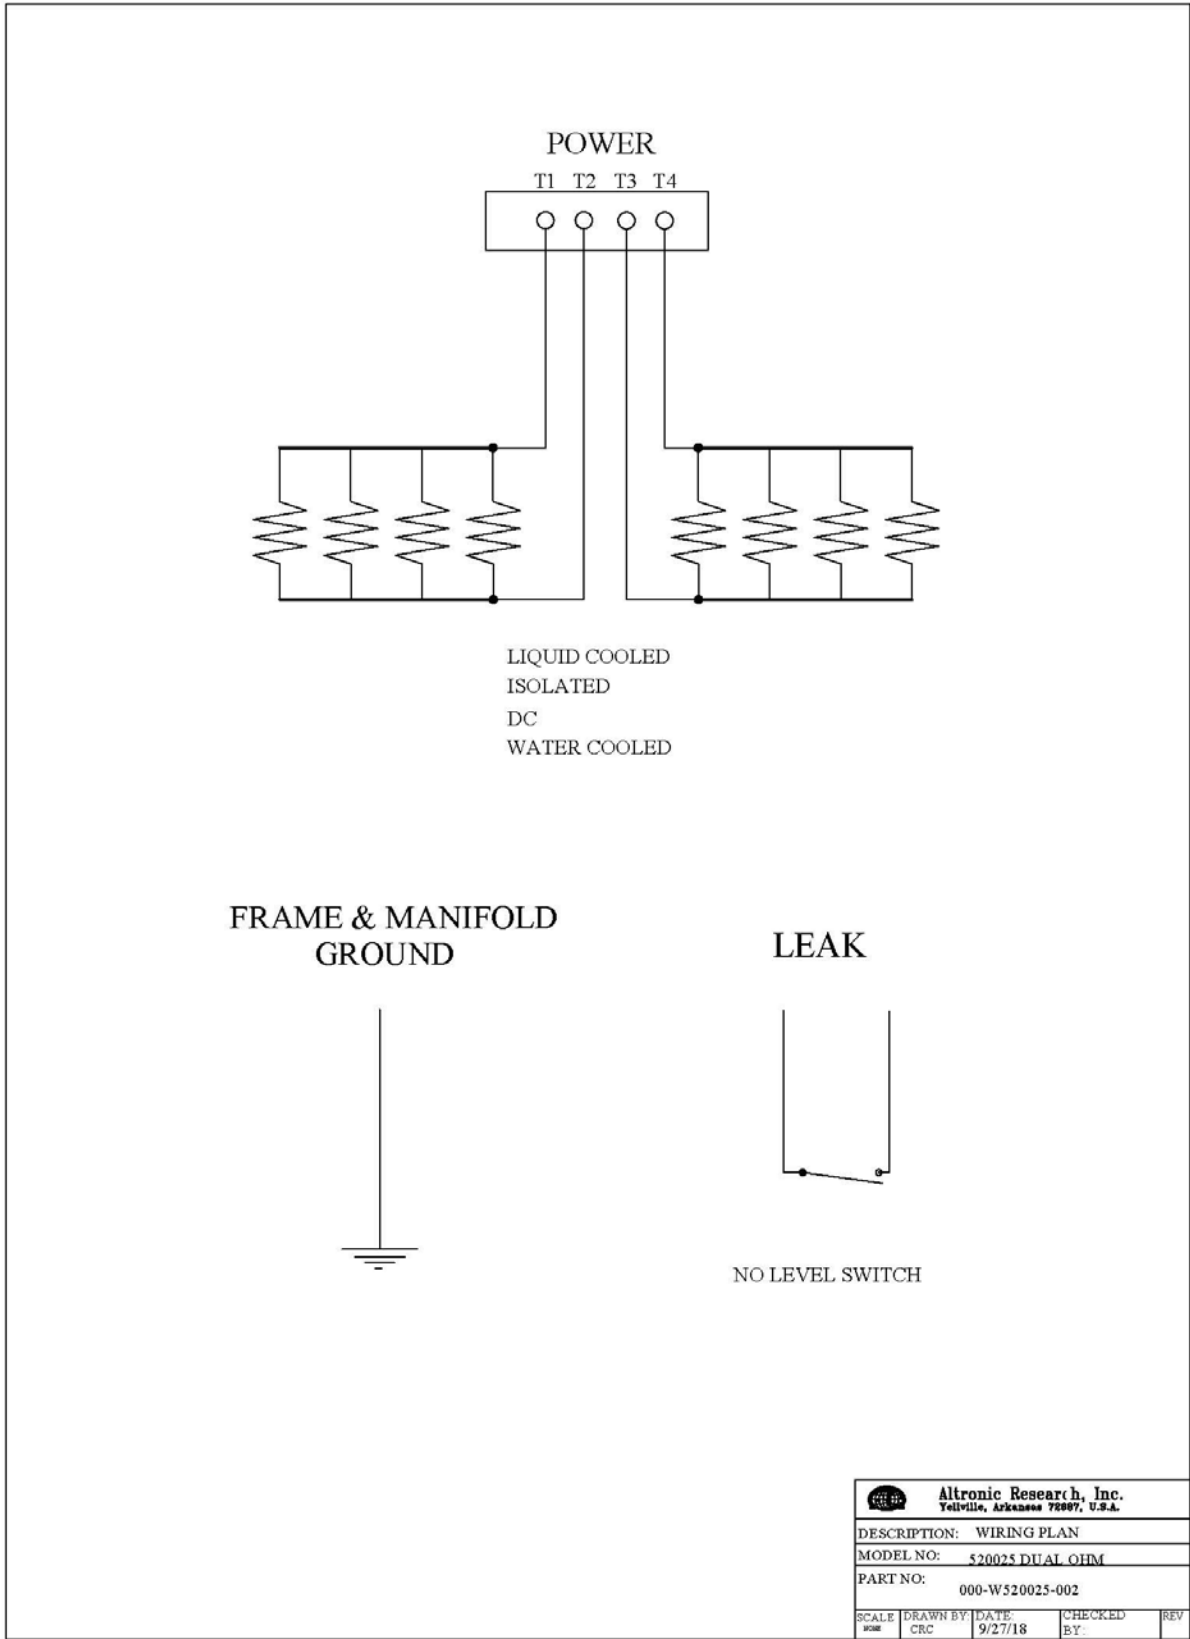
POWER

T1 T2 T3 T4

LIQUID COOLED
ISOLATED
DC
WATER COOLED

FRAME & MANIFOLD GROUND

LEAK

NO LEVEL SWITCH

Altronic Research, Inc.
Yellville, Arkansas 72687, U.S.A.

DESCRIPTION: WIRING PLAN

MODEL NO: 520025 DUAL OHM

PART NO: 000-W520025-002

| SCALE NONE | DRAWN BY: CRC | DATE: 9/27/18 | CHECKED BY: | REV |
|---|---|---|---|---|